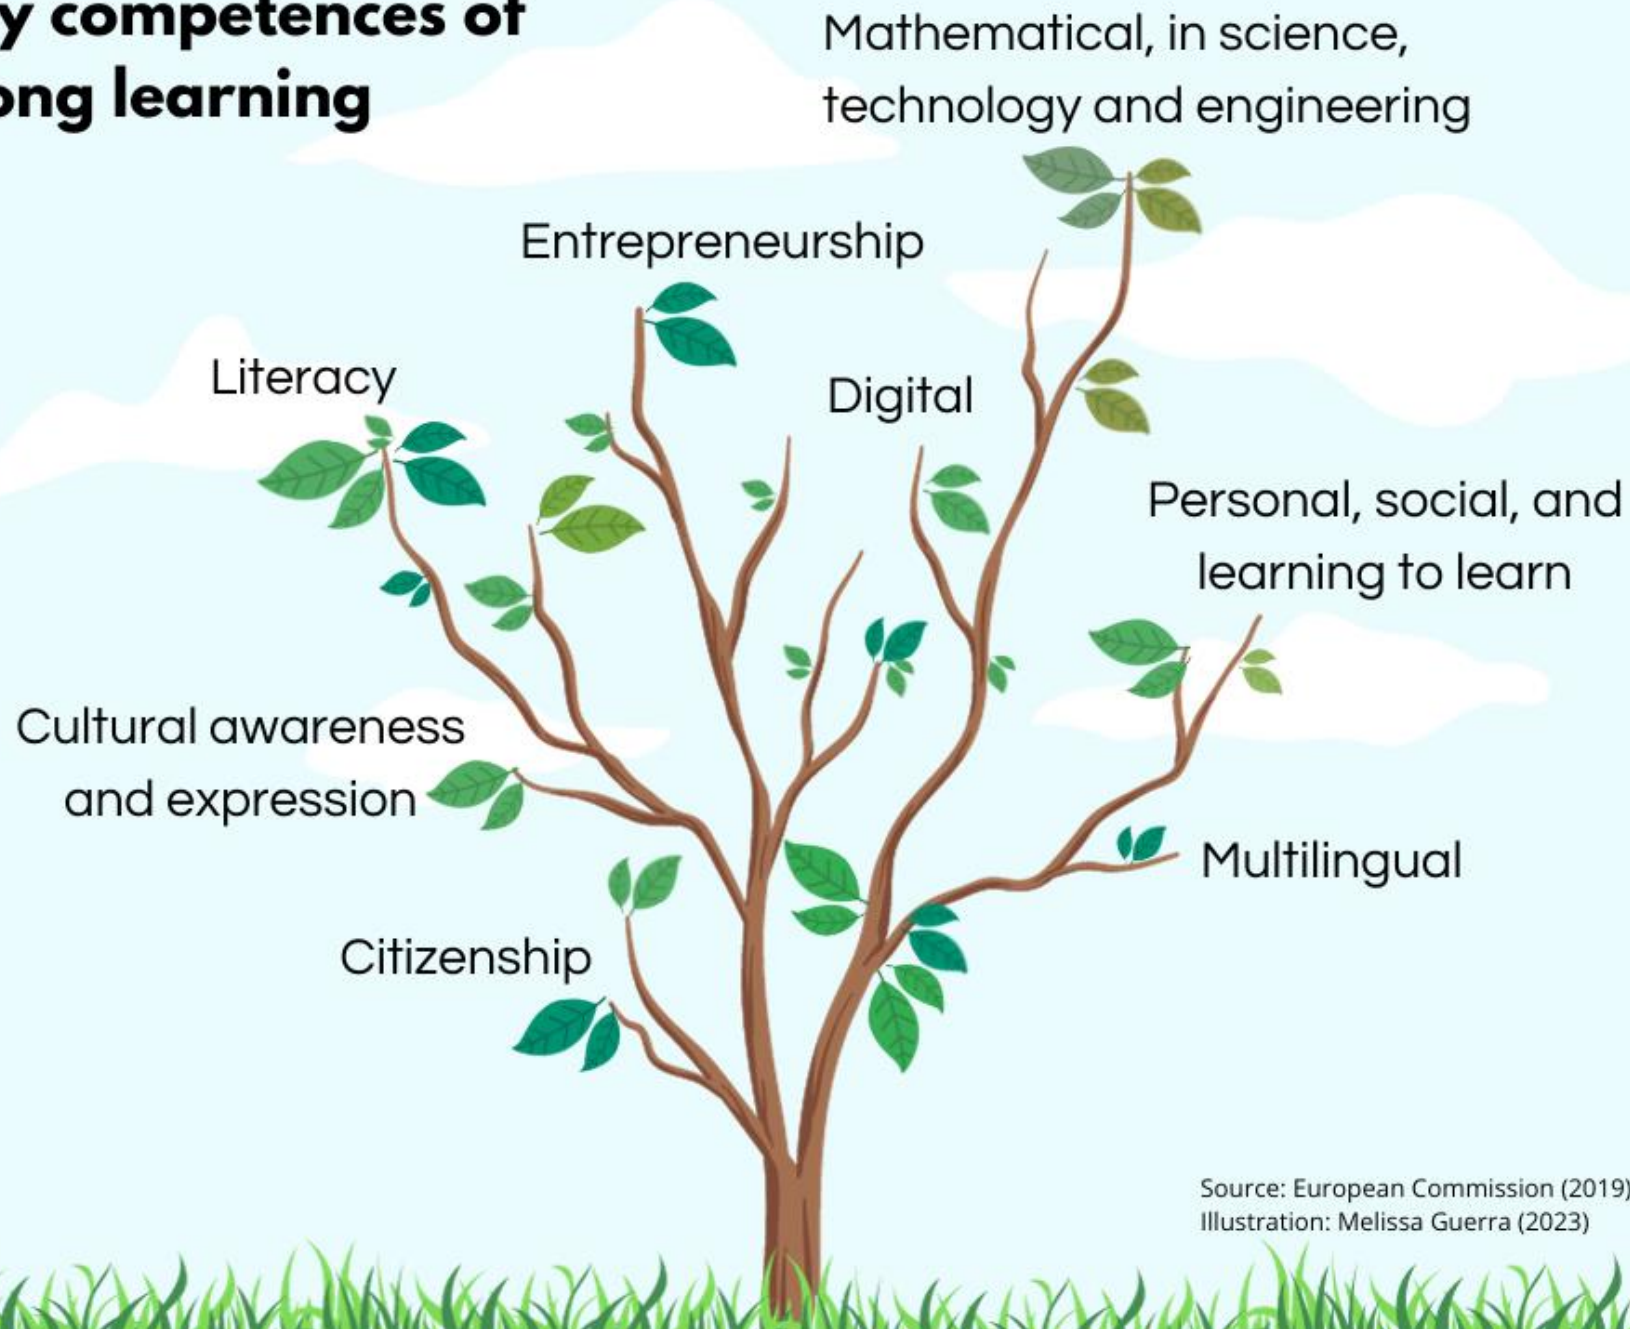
y competences of
ong learning

Mathematical, in science, technology and engineering

Entrepreneurship

Literacy

Digital

Personal, social, and learning to learn

Cultural awareness and expression

Multilingual

Citizenship

Source: European Commission (2019)
Illustration: Melissa Guerra (2023)